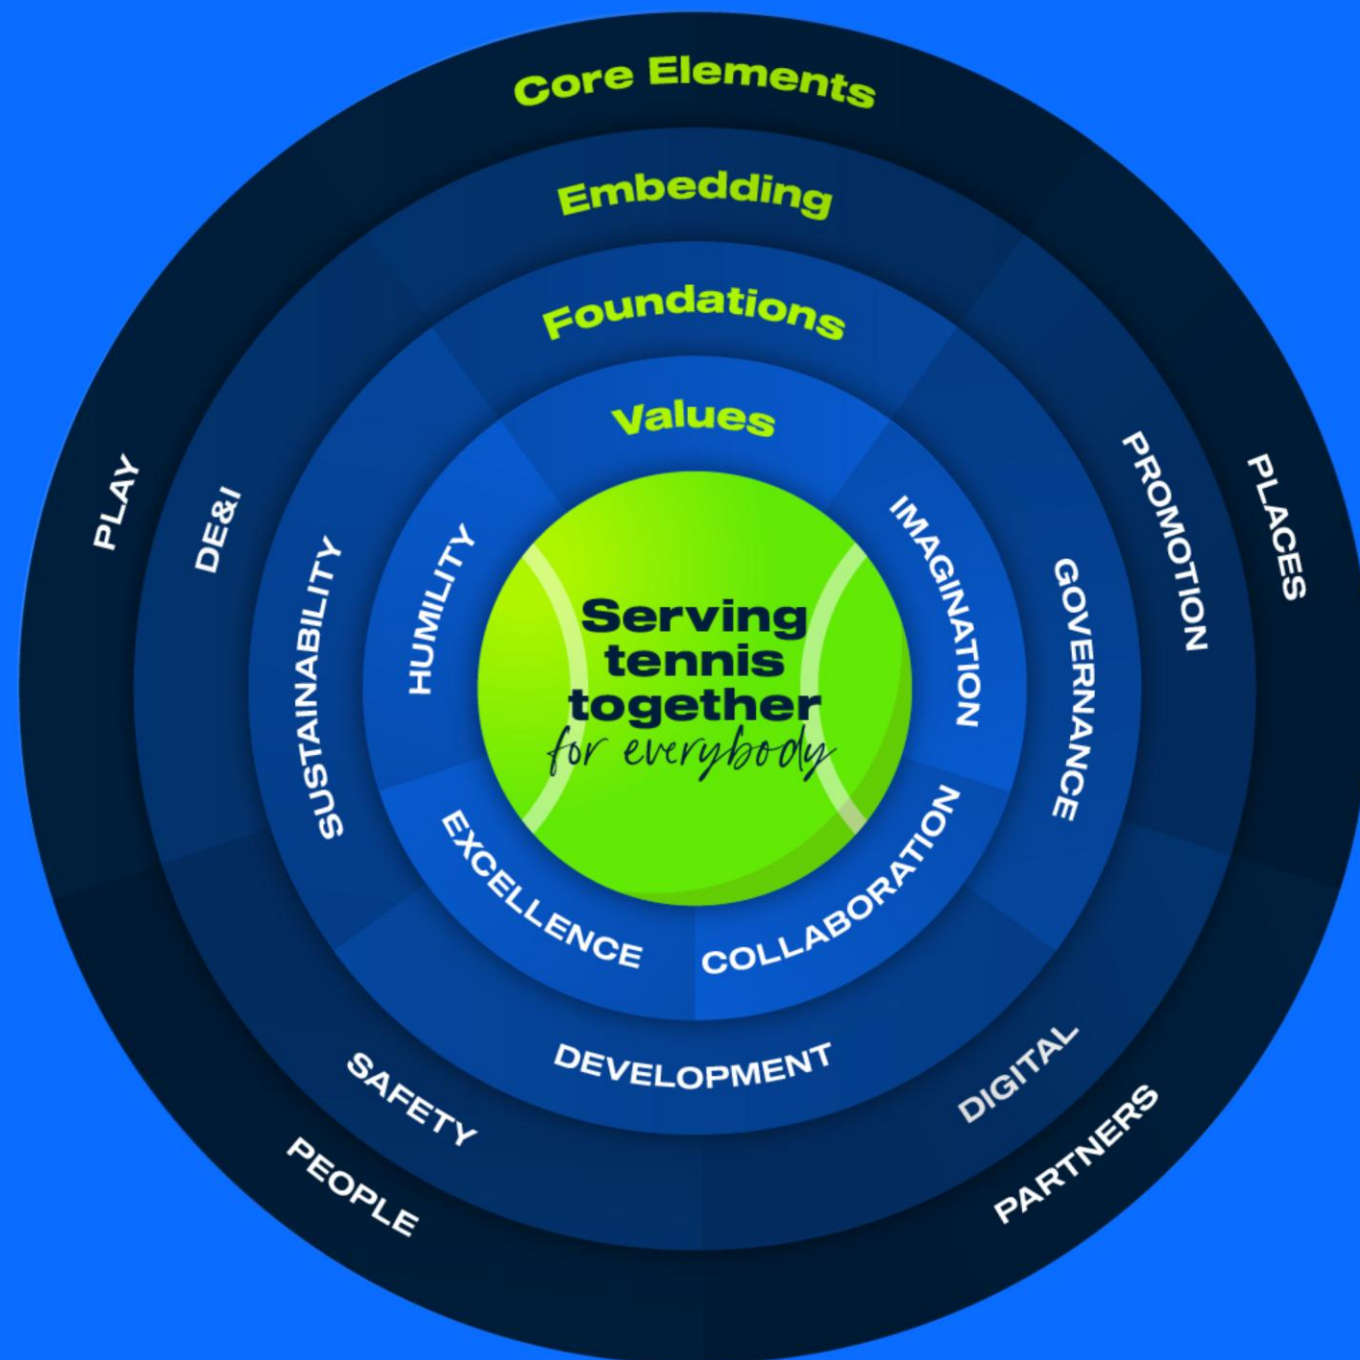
Core Elements

Embedding

Foundations

Values

Serving tennis together for everybody

HUMILITY

IMAGINATION

EXCELLENCE

COLLABORATION

SUSTAINABILITY

GOVERNANCE

DEVELOPMENT

DE&I

PROMOTION

SAFETY

DIGITAL

PLAY

PLACES

PEOPLE

PARTNERS